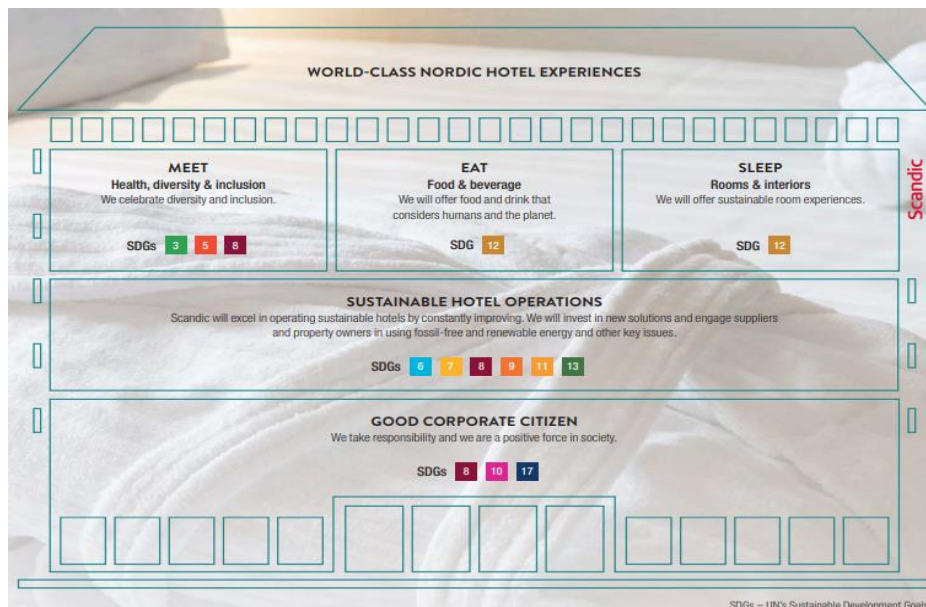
WORLD-CLASS NORDIC HOTEL EXPERIENCES

Scandic

MEET
Health, diversity & inclusion
We celebrate diversity and inclusion.

SDGs 3 5 8

EAT
Food & beverage
We will offer food and drink that considers humans and the planet.

SDG 12

SLEEP
Rooms & interiors
We will offer sustainable room experiences.

SDG 12

SUSTAINABLE HOTEL OPERATIONS
Scandic will excel in operating sustainable hotels by constantly improving. We will invest in new solutions and engage suppliers and property owners in using fossil-free and renewable energy and other key issues.

SDGs 6 7 8 9 11 13

GOOD CORPORATE CITIZEN
We take responsibility and we are a positive force in society.

SDGs 8 10 17

SDGs – UN's Sustainable Development Goals